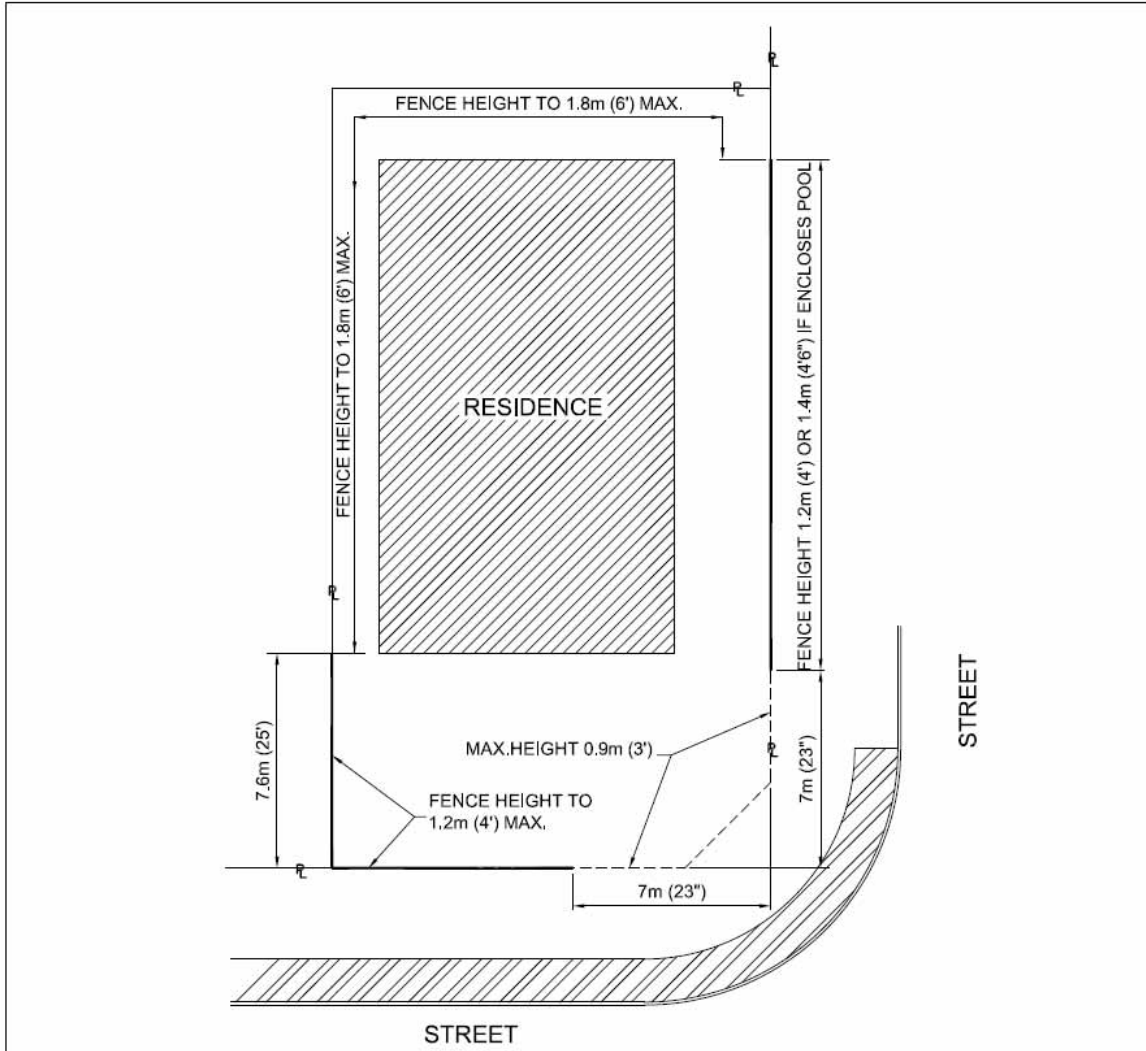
PL
PL
FENCE HEIGHT TO 1.8m (6') MAX.
FENCE HEIGHT TO 1.8m (6') MAX.
RESIDENCE
FENCE HEIGHT 1.2m (4') OR 1.4m (4'6") IF ENCLOSES POOL
PL
7.6m (25')
MAX.HEIGHT 0.9m (3')
PL
FENCE HEIGHT TO 1.2m (4') MAX.
7m (23")
STREET
PL
7m (23")
STREET